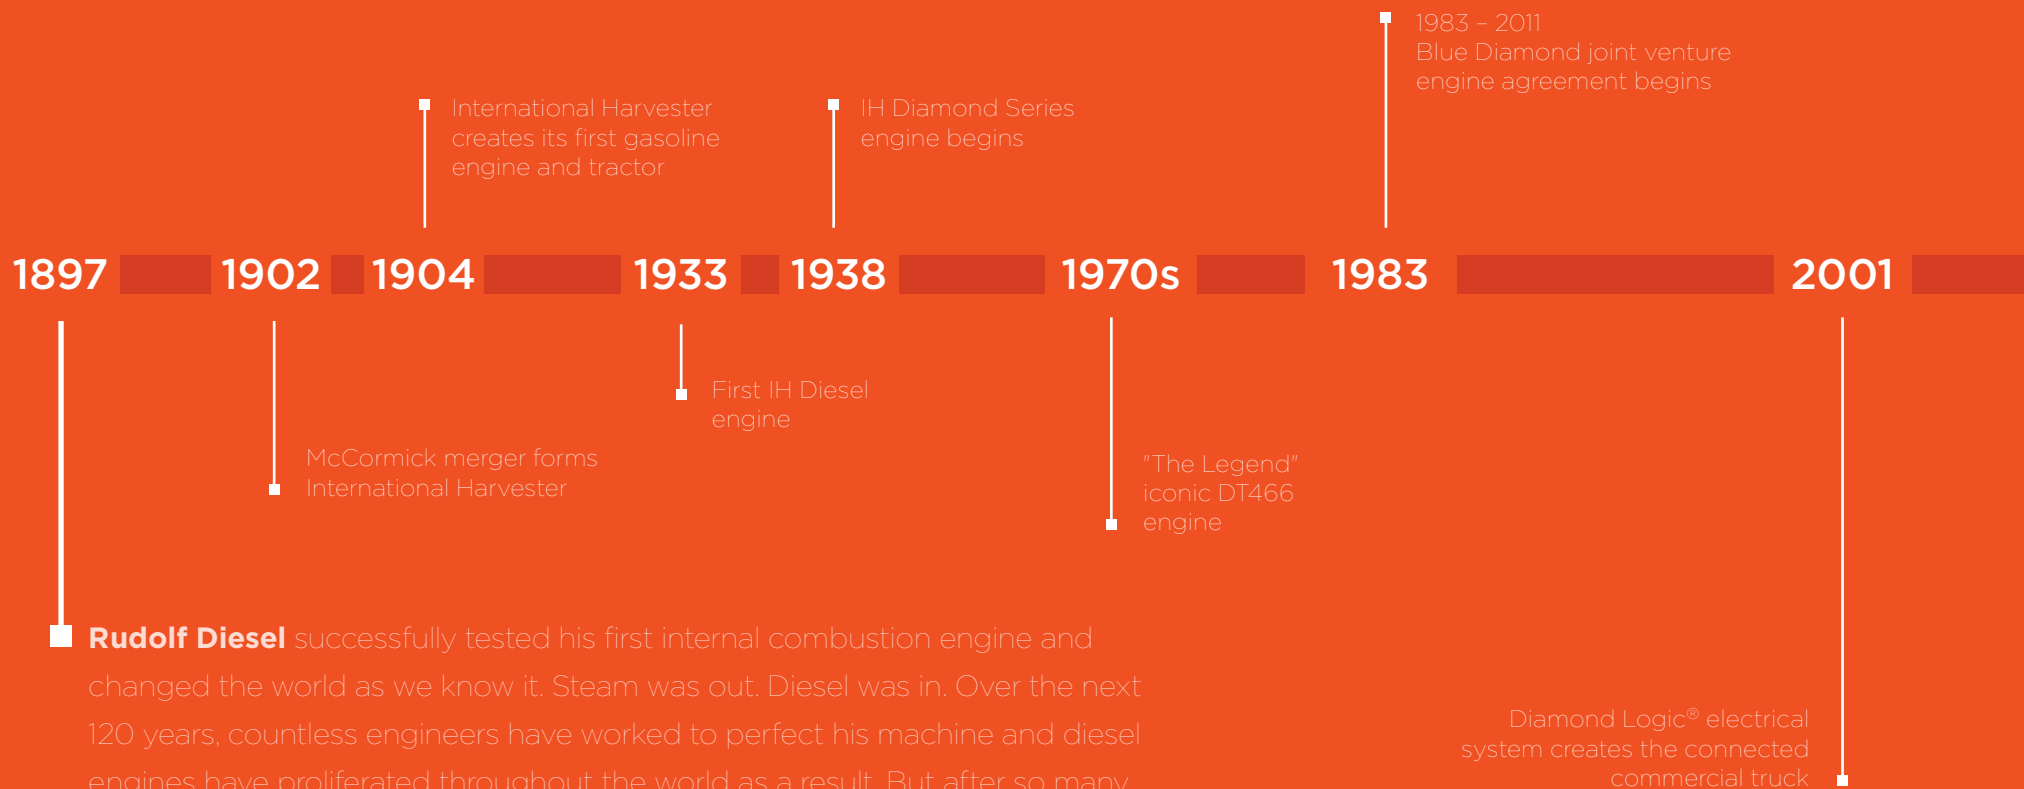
1983 – 2011
Blue Diamond joint venture engine agreement begins

International Harvester creates its first gasoline engine and tractor

IH Diamond Series engine begins

1897 1902 1904 1933 1938 1970s 1983 2001

First IH Diesel engine

McCormick merger forms International Harvester

"The Legend" iconic DT466 engine

**Rudolf Diesel** successfully tested his first internal combustion engine and changed the world as we know it. Steam was out. Diesel was in. Over the next 120 years, countless engineers have worked to perfect his machine and diesel engines have proliferated throughout the world as a result. But after so many

Diamond Logic® electrical system creates the connected commercial truck